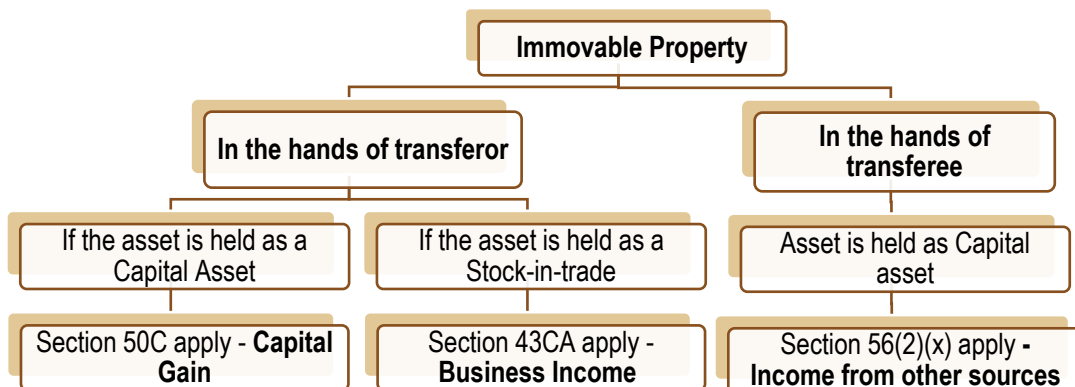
Immovable Property

In the hands of transferor

In the hands of transferee

If the asset is held as a Capital Asset

If the asset is held as a Stock-in-trade

Asset is held as Capital asset

Section 50C apply - **Capital Gain**

Section 43CA apply - **Business Income**

Section 56(2)(x) apply **- Income from other sources**